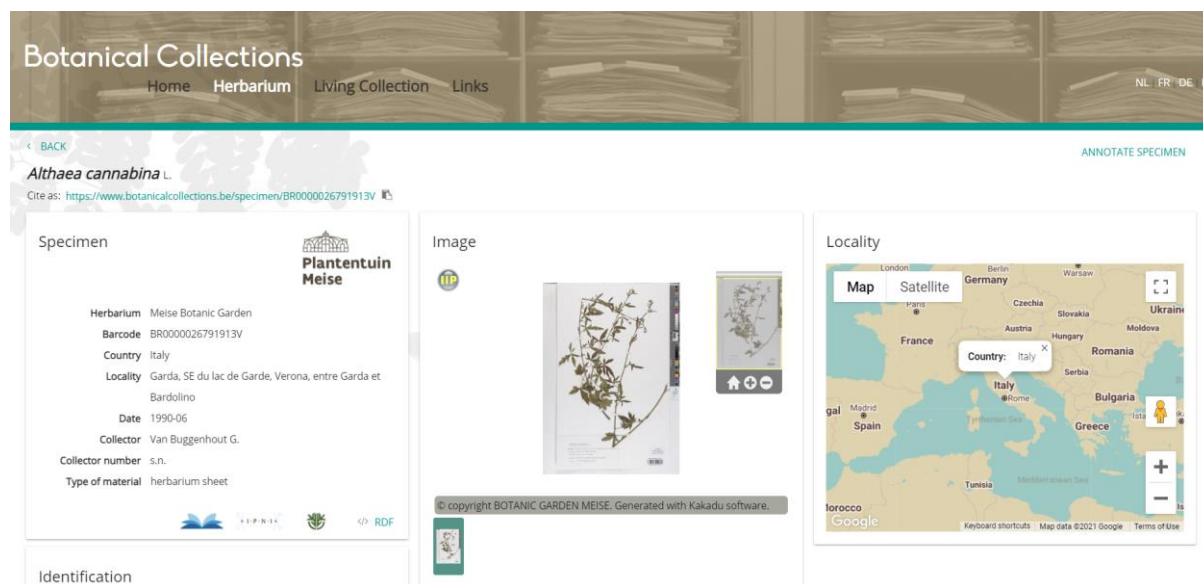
Botanical Collections

Home Herbarium Living Collection Links

NL FR DE

‹ BACK

ANNOTATE SPECIMEN

Althaea cannabina L.

Cite as: https://www.botanicalcollections.be/specimen/BR0000026791913V

Specimen

Plantentuin Meise

Herbarium Meise Botanic Garden
Barcode BR0000026791913V
Country Italy
Locality Garda, SE du lac de Garde, Verona, entre Garda et Bardolino
Date 1990-06
Collector Van Buggenhout G.
Collector number s.n.
Type of material herbarium sheet

IPNI

</> RDF

Image

IIP

© copyright BOTANIC GARDEN MEISE. Generated with Kakadu software.

Locality

Map Satellite

London Berlin Warsaw Germany Paris Czechia Slovakia Ukraine Austria Moldova Hungary France Romania Serbia Italy Rome Bulgaria Madrid Spain Greece Tunisia Tyrrhenian Sea Mediterranean Sea Morocco

Country: Italy

Google

Keyboard shortcuts Map data ©2021 Google Terms of Use

Identification